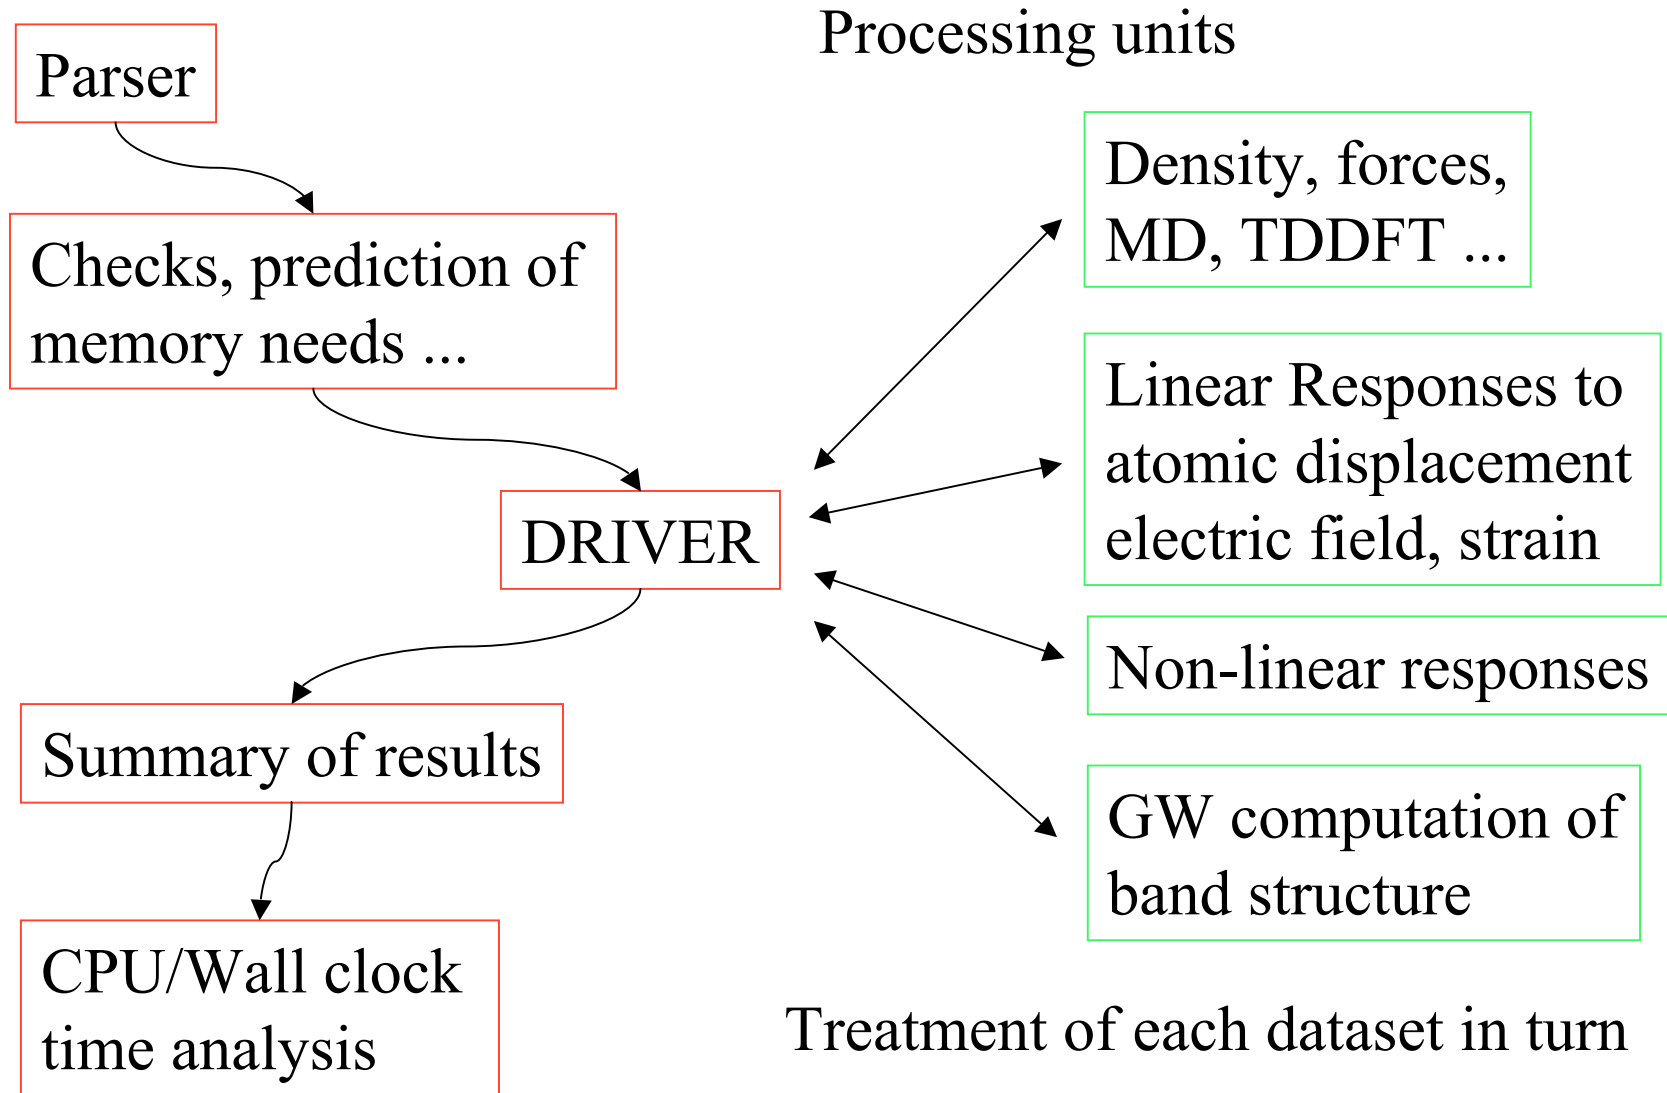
Parser

Checks, prediction of memory needs ...

DRIVER

Summary of results

CPU/Wall clock time analysis

Processing units

Density, forces, MD, TDDFT ...

Linear Responses to atomic displacement electric field, strain

Non-linear responses

GW computation of band structure

Treatment of each dataset in turn